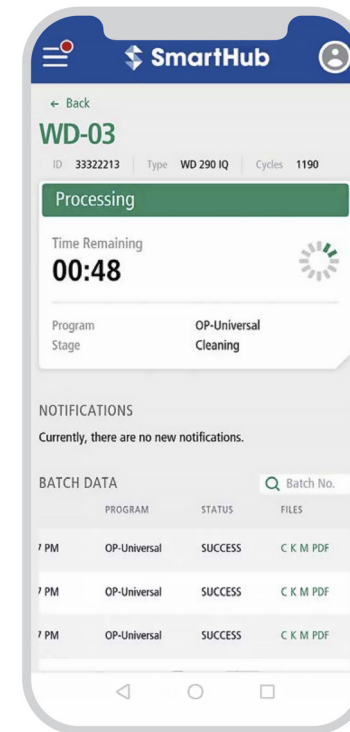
SmartHub

← Back

WD-03

ID 33322213 Type WD 290 IQ Cycles 1190

Processing

Time Remaining

00:48

Program OP-Universal

Stage Cleaning

NOTIFICATIONS

Currently, there are no new notifications.

BATCH DATA

Batch No.

| | PROGRAM | STATUS | FILES |
|---|---|---|---|
| ' PM | OP-Universal | SUCCESS | C K M PDF |
| ' PM | OP-Universal | SUCCESS | C K M PDF |
| ' PM | OP-Universal | SUCCESS | C K M PDF |